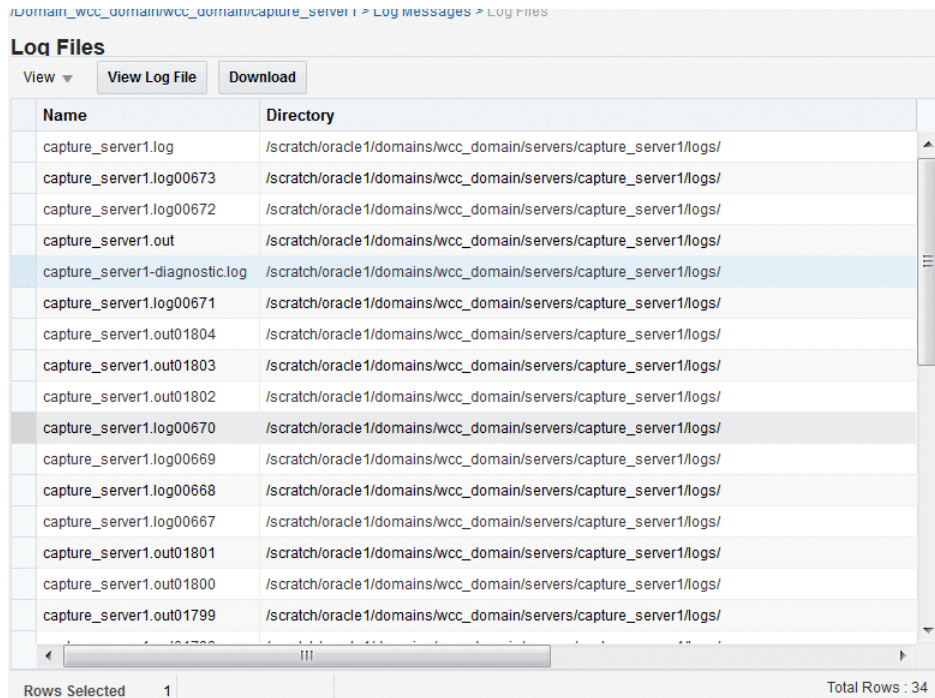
/Domain_wcc_domain/wcc_domain/capture_server1 > Log Messages > Log Files

Log Files

View ▾ View Log File Download

| Name | Directory |
|---|---|
| capture_server1.log | /scratch/oracle1/domains/wcc_domain/servers/capture_server1/logs/ |
| capture_server1.log00673 | /scratch/oracle1/domains/wcc_domain/servers/capture_server1/logs/ |
| capture_server1.log00672 | /scratch/oracle1/domains/wcc_domain/servers/capture_server1/logs/ |
| capture_server1.out | /scratch/oracle1/domains/wcc_domain/servers/capture_server1/logs/ |
| capture_server1-diagnostic.log | /scratch/oracle1/domains/wcc_domain/servers/capture_server1/logs/ |
| capture_server1.log00671 | /scratch/oracle1/domains/wcc_domain/servers/capture_server1/logs/ |
| capture_server1.out01804 | /scratch/oracle1/domains/wcc_domain/servers/capture_server1/logs/ |
| capture_server1.out01803 | /scratch/oracle1/domains/wcc_domain/servers/capture_server1/logs/ |
| capture_server1.out01802 | /scratch/oracle1/domains/wcc_domain/servers/capture_server1/logs/ |
| capture_server1.log00670 | /scratch/oracle1/domains/wcc_domain/servers/capture_server1/logs/ |
| capture_server1.log00669 | /scratch/oracle1/domains/wcc_domain/servers/capture_server1/logs/ |
| capture_server1.log00668 | /scratch/oracle1/domains/wcc_domain/servers/capture_server1/logs/ |
| capture_server1.log00667 | /scratch/oracle1/domains/wcc_domain/servers/capture_server1/logs/ |
| capture_server1.out01801 | /scratch/oracle1/domains/wcc_domain/servers/capture_server1/logs/ |
| capture_server1.out01800 | /scratch/oracle1/domains/wcc_domain/servers/capture_server1/logs/ |
| capture_server1.out01799 | /scratch/oracle1/domains/wcc_domain/servers/capture_server1/logs/ |
| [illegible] | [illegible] |

Rows Selected 1

Total Rows : 34